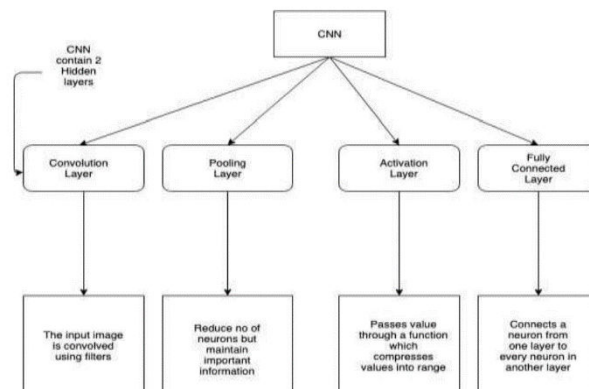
CNN

CNN contain 2 Hidden layers

Convolution Layer

Pooling Layer

Activation Layer

Fully Connected Layer

The input image is convolved using filters

Reduce no of neurons but maintain important information

Passes value through a function which compresses values into range

Connects a neuron from one layer to every neuron in another layer